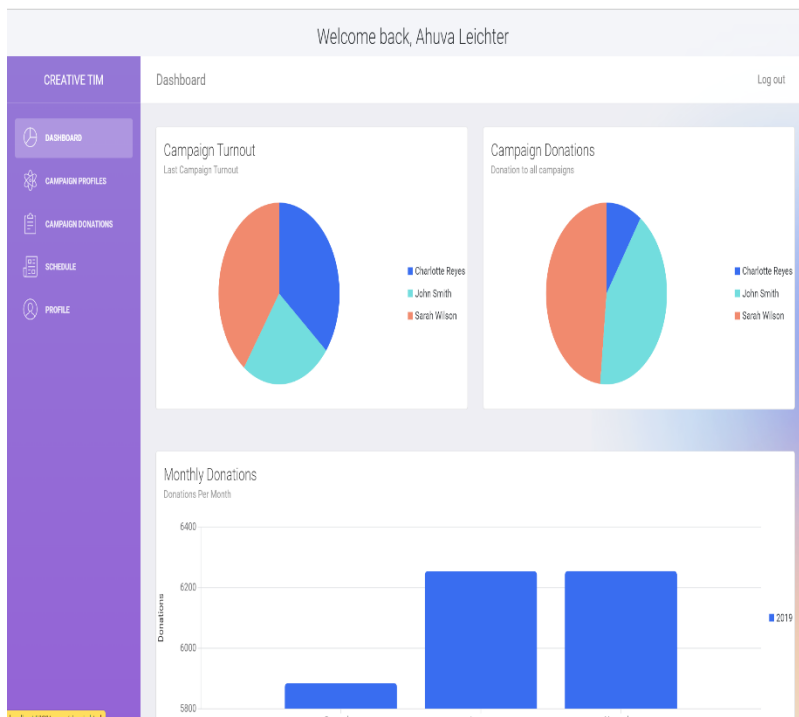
Welcome back, Ahuva Leichter

CREATIVE TIM

DASHBOARD

CAMPAIGN PROFILES

CAMPAIGN DONATIONS

SCHEDULE

PROFILE

Dashboard

Log out

Campaign Turnout

Last Campaign Turnout

Charlotte Reyes

John Smith

Sarah Wilson

Campaign Donations

Donation to all campaigns

Charlotte Reyes

John Smith

Sarah Wilson

Monthly Donations

Donations Per Month

6400

6200

6000

5800

Donations

2019

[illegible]